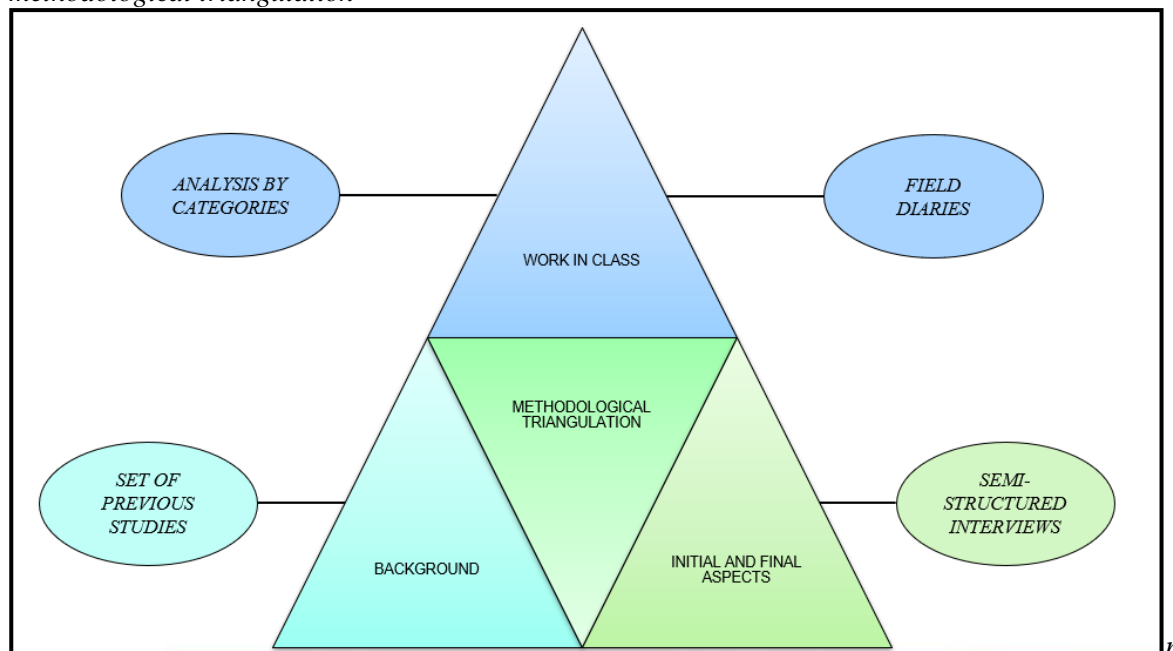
methodological triangulation

ANALYSIS BY CATEGORIES

WORK IN CLASS

FIELD DIARIES

METHODOLOGICAL TRIANGULATION

SET OF PREVIOUS STUDIES

BACKGROUND

INITIAL AND FINAL ASPECTS

SEMI-STRUCTURED INTERVIEWS